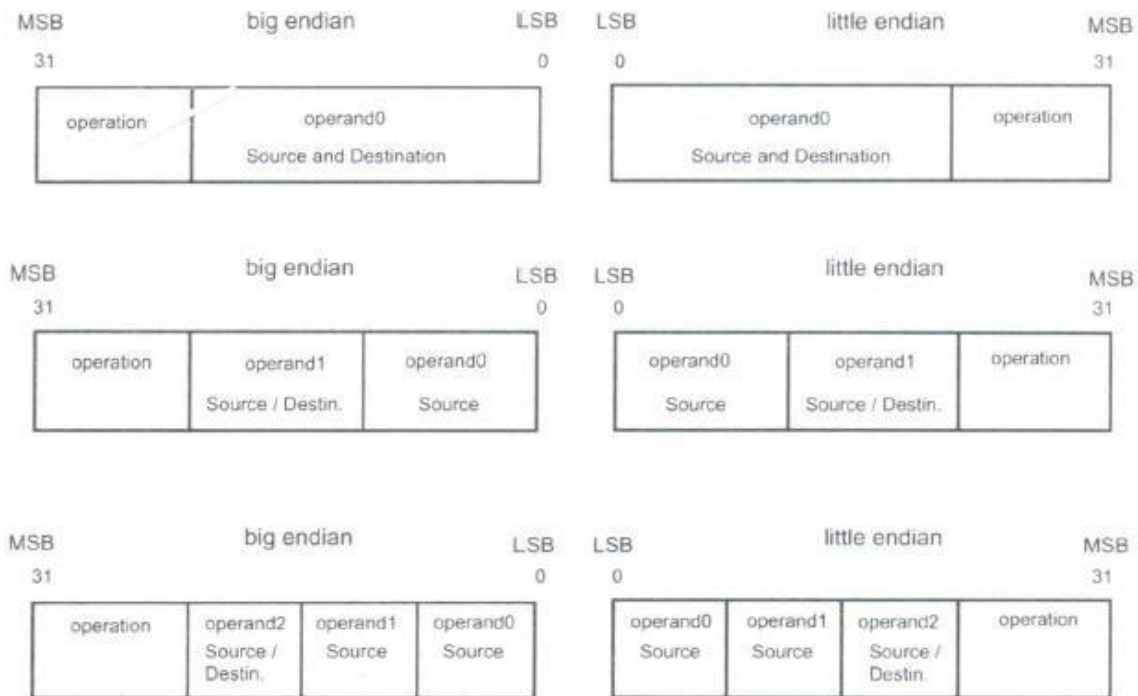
MSB big endian LSB
31 0

operation
operand0
Source and Destination

LSB little endian MSB
0 31

operand0
Source and Destination
operation

MSB big endian LSB
31 0

operation
operand1
Source / Destin.
operand0
Source

LSB little endian MSB
0 31

operand0
Source
operand1
Source / Destin.
operation

MSB big endian LSB
31 0

operation
operand2
Source / Destin.
operand1
Source
operand0
Source

LSB little endian MSB
0 31

operand0
Source
operand1
Source
operand2
Source / Destin.
operation